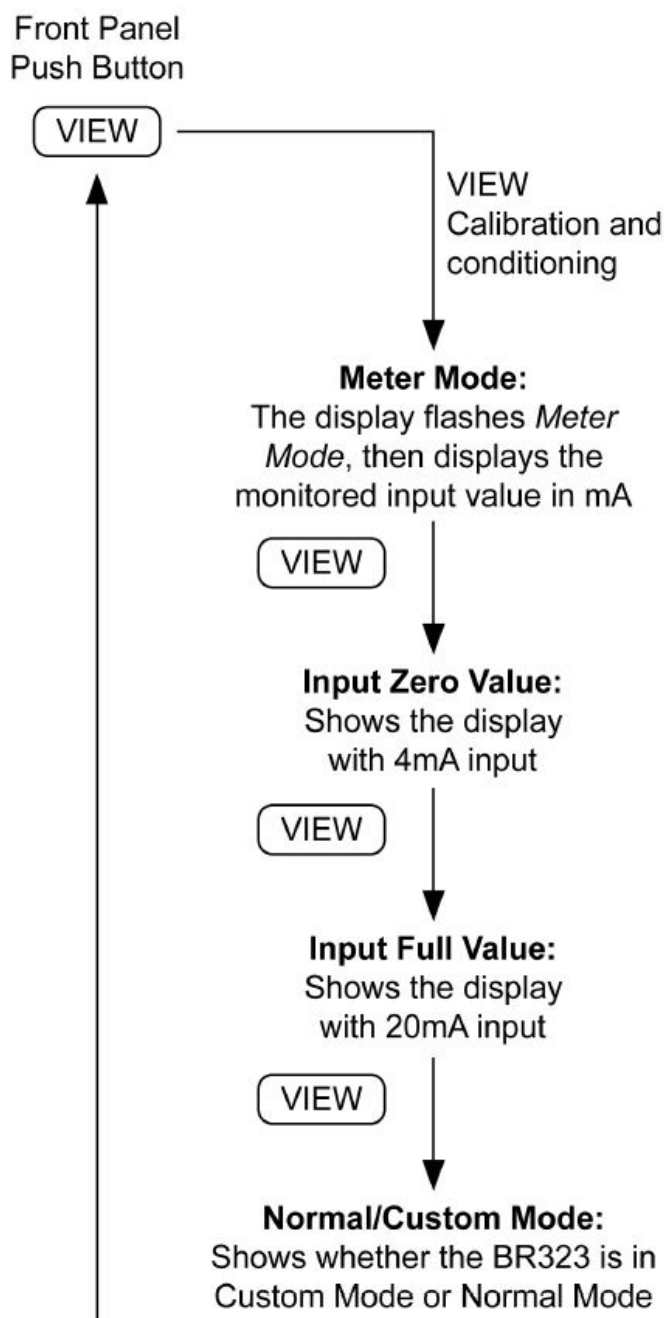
Front Panel
Push Button

VIEW

VIEW
Calibration and conditioning

**Meter Mode:**
The display flashes *Meter Mode*, then displays the monitored input value in mA

VIEW

**Input Zero Value:**
Shows the display with 4mA input

VIEW

**Input Full Value:**
Shows the display with 20mA input

VIEW

**Normal/Custom Mode:**
Shows whether the BR323 is in Custom Mode or Normal Mode